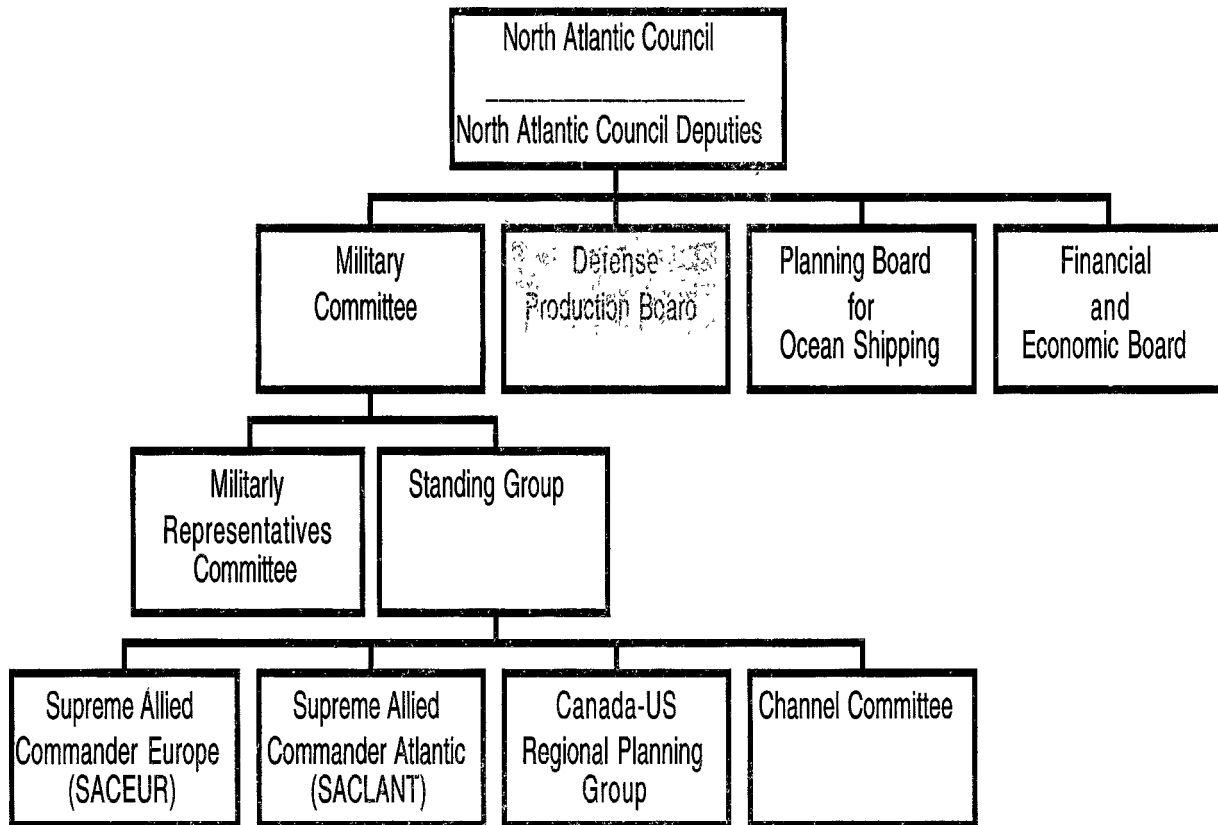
North Atlantic Council

North Atlantic Council Deputies

Military Committee

Defense Production Board

Planning Board for Ocean Shipping

Financial and Economic Board

Militarly Representatives Committee

Standing Group

Supreme Allied Commander Europe (SACEUR)

Supreme Allied Commander Atlantic (SACLANT)

Canada-US Regional Planning Group

Channel Committee